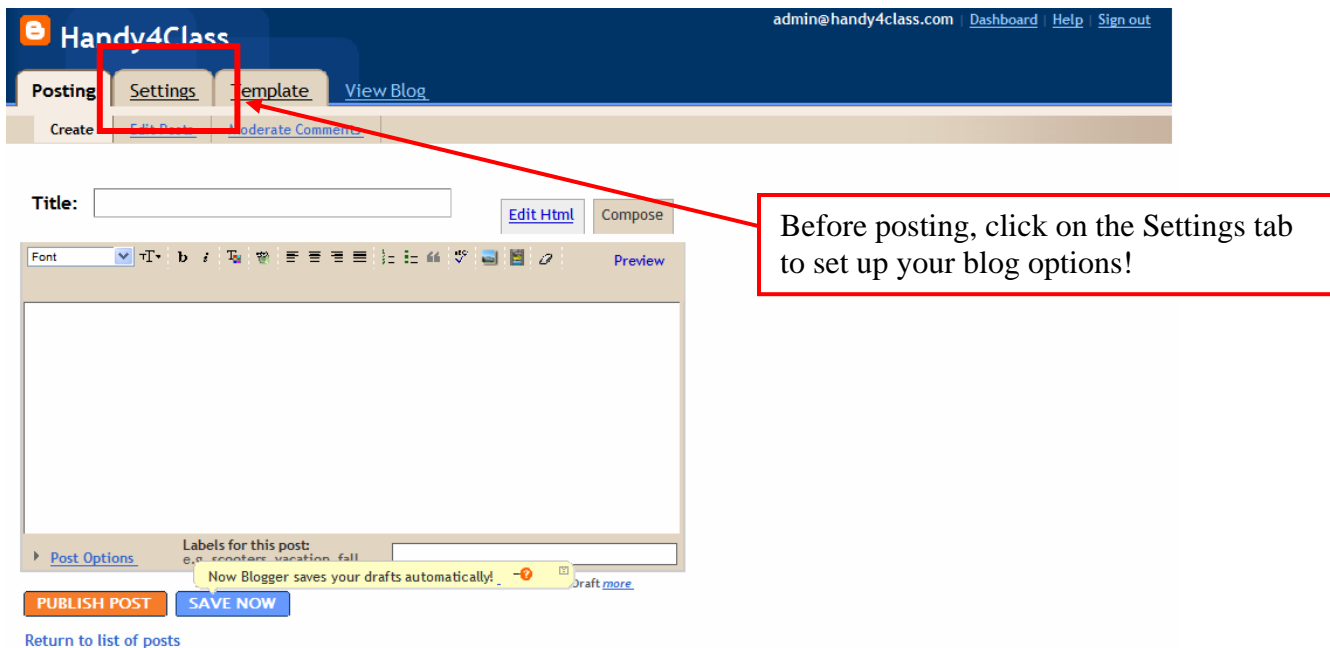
Handy4Class

admin@handy4class.com | Dashboard | Help | Sign out

Posting Settings Template View Blog

Create Edit Posts Moderate Comments

Title:

Edit Html Compose

Font

Preview

Before posting, click on the Settings tab to set up your blog options!

Post Options

Labels for this post:
e.g. scooters, vacation, fall

Now Blogger saves your drafts automatically!

Draft more

PUBLISH POST SAVE NOW

Return to list of posts